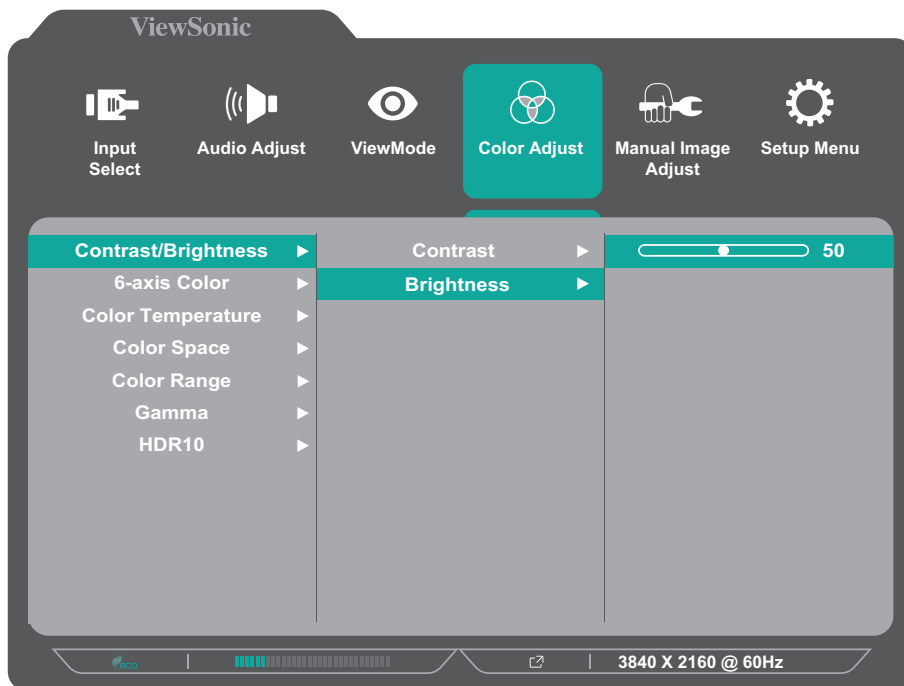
ViewSonic

Input Select
Audio Adjust
ViewMode
Color Adjust
Manual Image Adjust
Setup Menu

Contrast/Brightness ►
6-axis Color ►
Color Temperature ►
Color Space ►
Color Range ►
Gamma ►
HDR10 ►

Contrast ►
Brightness ►

50

ECO

3840 X 2160 @ 60Hz